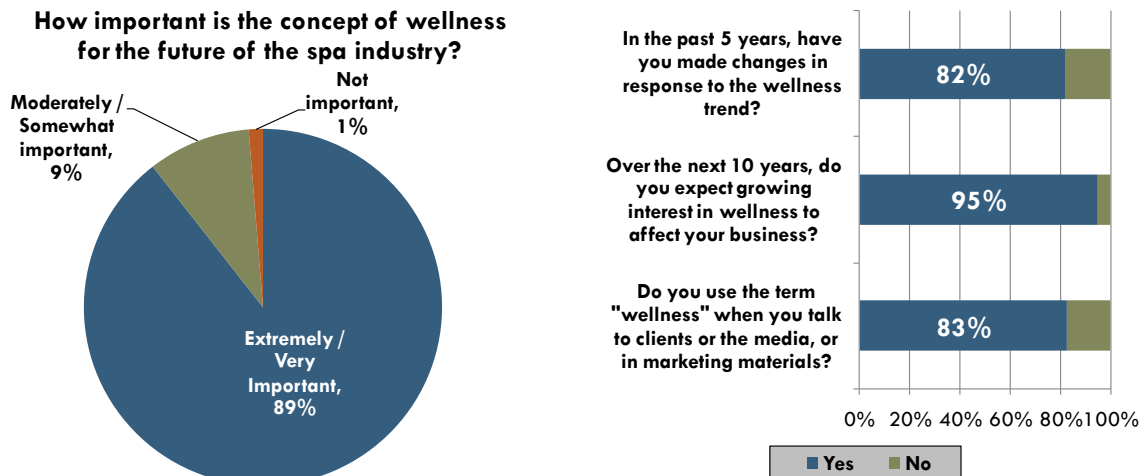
How important is the concept of wellness for the future of the spa industry?

Moderately / Somewhat important, 9%

Not important, 1%

Extremely / Very Important, 89%

In the past 5 years, have you made changes in response to the wellness trend?

82%

Over the next 10 years, do you expect growing interest in wellness to affect your business?

95%

Do you use the term "wellness" when you talk to clients or the media, or in marketing materials?

83%

0% 20% 40% 60% 80% 100%

Yes No